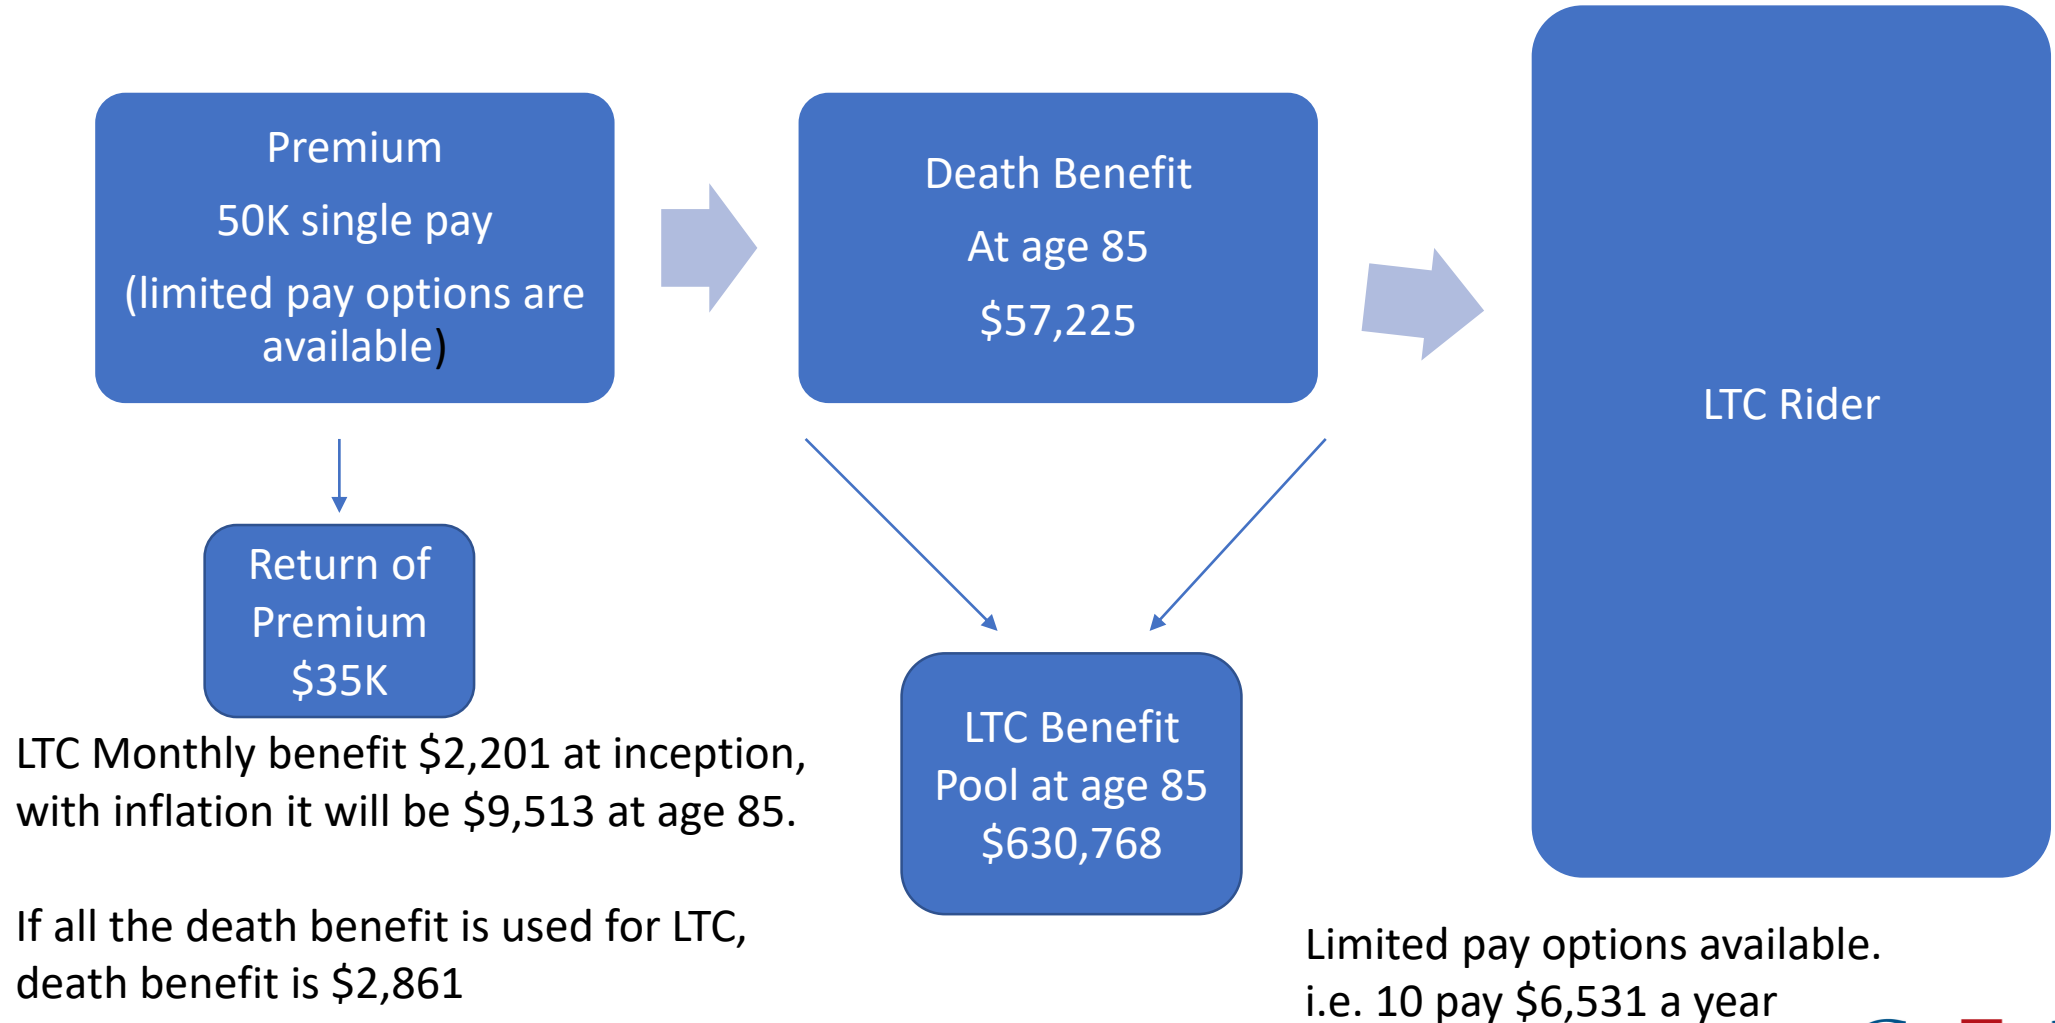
Premium

50K single pay

(limited pay options are available)

Death Benefit

At age 85

$57,225

LTC Rider

Return of Premium $35K

LTC Monthly benefit $2,201 at inception, with inflation it will be $9,513 at age 85.

LTC Benefit Pool at age 85 $630,768

If all the death benefit is used for LTC, death benefit is $2,861

Limited pay options available. i.e. 10 pay $6,531 a year